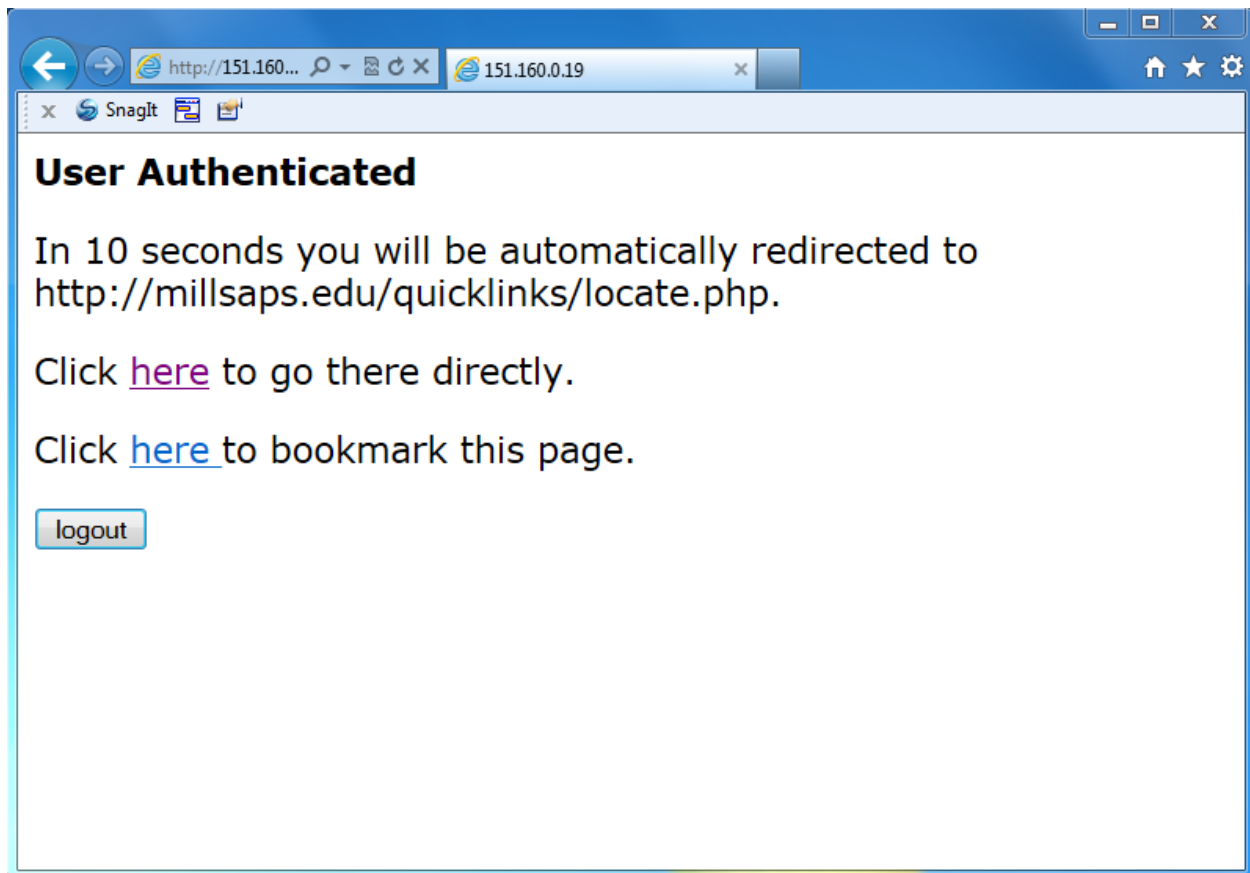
http://151.160...

151.160.0.19

SnagIt

User Authenticated

In 10 seconds you will be automatically redirected to http://millsaps.edu/quicklinks/locate.php.

Click here to go there directly.

Click here to bookmark this page.

logout